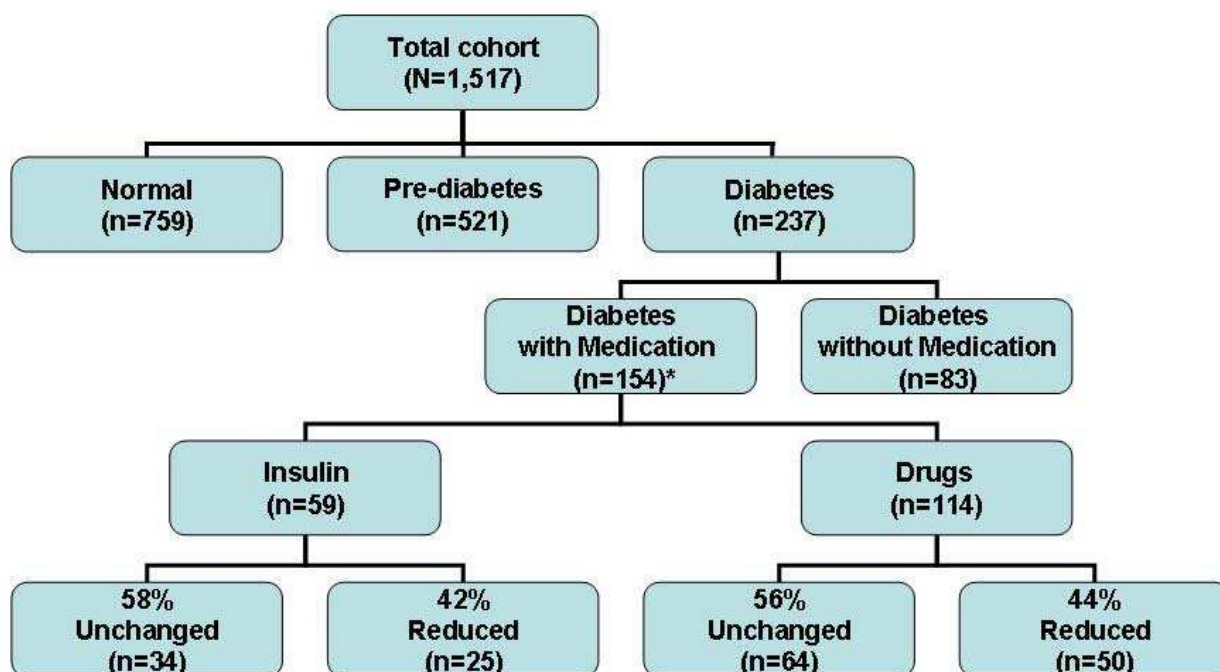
Total cohort
(N=1,517)

Normal
(n=759)

Pre-diabetes
(n=521)

Diabetes
(n=237)

Diabetes
with Medication
(n=154)*

Diabetes
without Medication
(n=83)

Insulin
(n=59)

Drugs
(n=114)

58%
Unchanged
(n=34)

42%
Reduced
(n=25)

56%
Unchanged
(n=64)

44%
Reduced
(n=50)